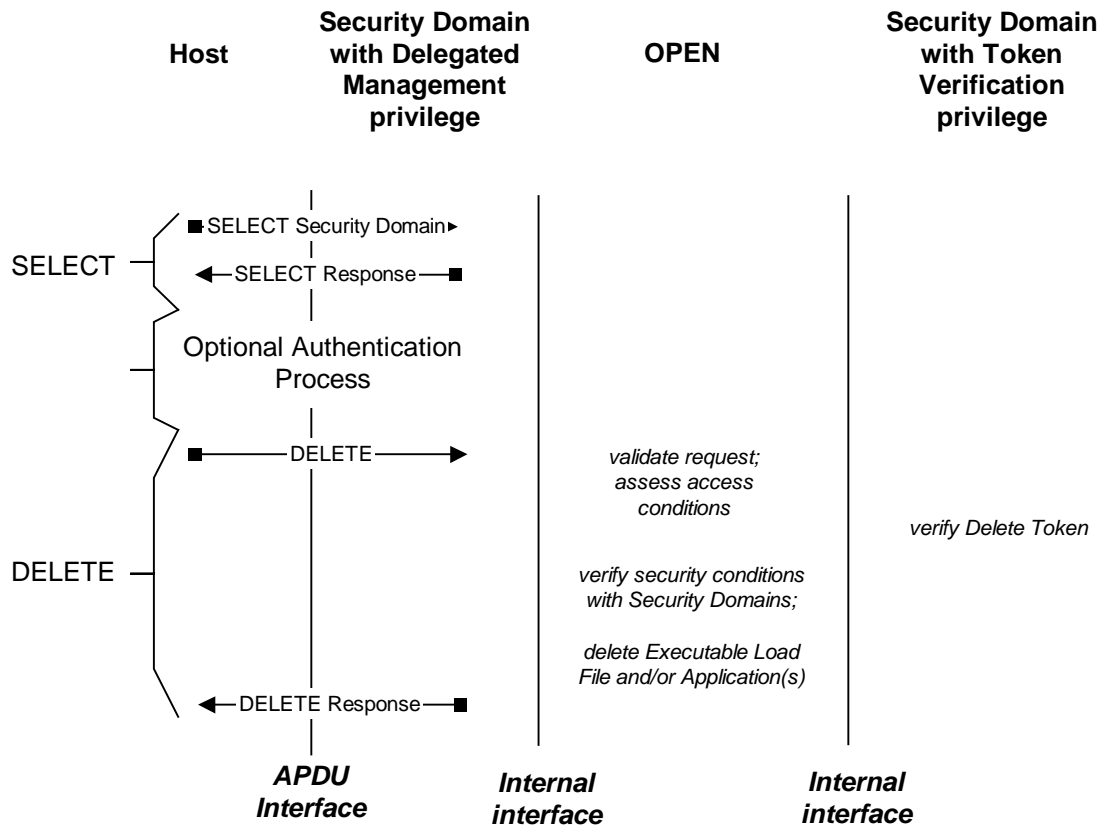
Host

Security Domain with Delegated Management privilege

OPEN

Security Domain with Token Verification privilege

SELECT Security Domain

SELECT

SELECT Response

Optional Authentication Process

DELETE

validate request; assess access conditions

verify Delete Token

DELETE

verify security conditions with Security Domains;

delete Executable Load File and/or Application(s)

DELETE Response

APDU Interface

Internal interface

Internal interface